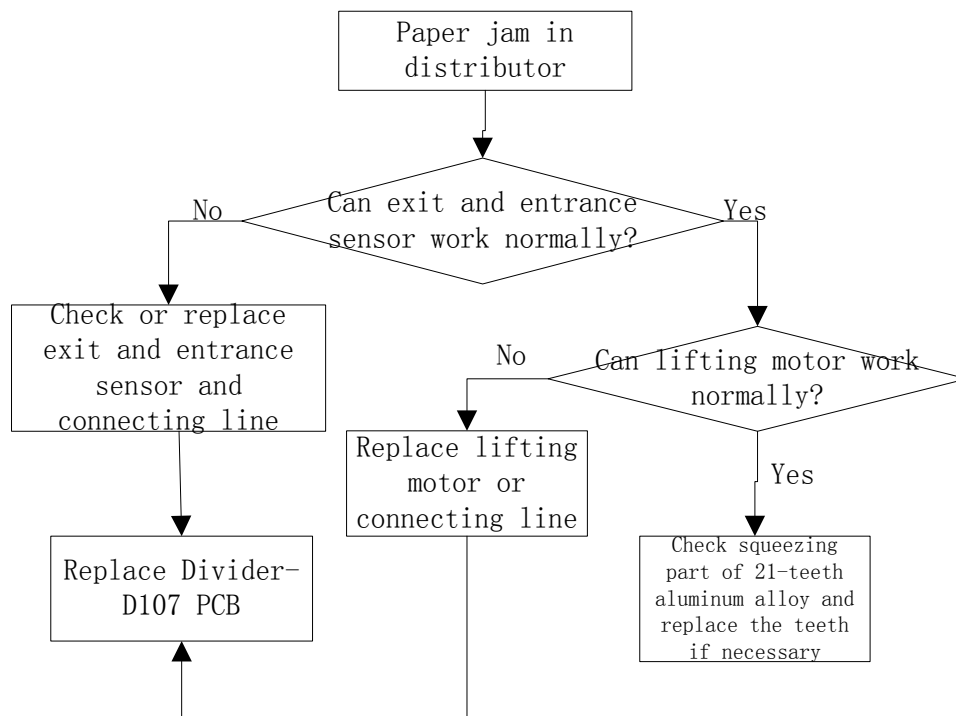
Paper jam in distributor

Can exit and entrance sensor work normally?

No

Yes

Check or replace exit and entrance sensor and connecting line

Can lifting motor work normally?

No

Yes

Replace lifting motor or connecting line

Check squeezing part of 21-teeth aluminum alloy and replace the teeth if necessary

Replace Divider-D107 PCB